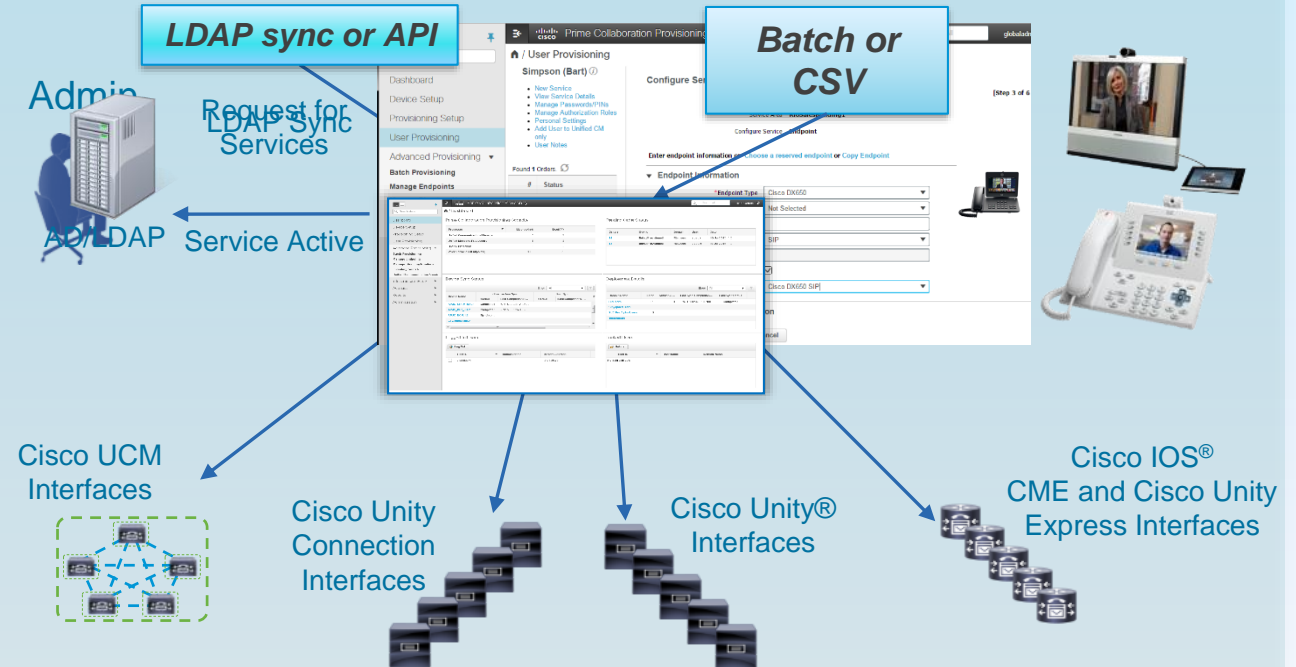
LDAP sync or API

Batch or CSV

Admin

Request for Services

LDAP Sync

AD/LDAP

Service Active

Prime Collaboration Provisioning

User Provisioning

Simpson (Bart)

New Service
View Service Details
Manage Passwords/PINs
Manage Authorization Roles
Personal Settings
Add User to Unified CM only
User Notes

Found 1 Orders

# Status

Dashboard
Device Setup
Provisioning Setup
User Provisioning
Advanced Provisioning
Batch Provisioning
Manage Endpoints

Configure Ser

[Step 3 of 6

Configure Service - Endpoint

Enter endpoint information or Choose a reserved endpoint or Copy Endpoint

Endpoint Information

*Endpoint Type Cisco DX650

Not Selected

SIP

Cisco DX650 SIP

ncel

Cisco UCM Interfaces

Cisco Unity Connection Interfaces

Cisco Unity® Interfaces

Cisco IOS® CME and Cisco Unity Express Interfaces